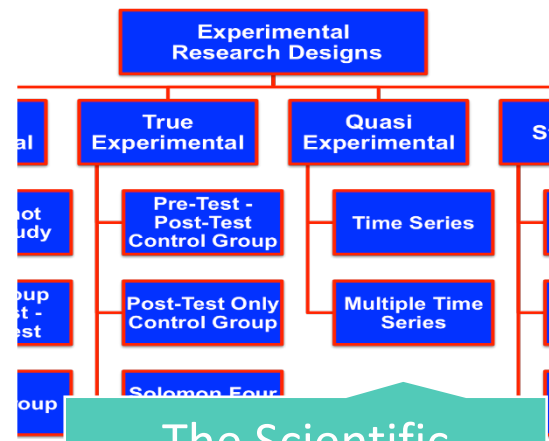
Experimental Research Designs

al

True Experimental

Quasi Experimental

St

hot udy

Pre-Test - Post-Test Control Group

Time Series

oup st - est

Post-Test Only Control Group

Multiple Time Series

oup

Solomon Four

The Scientific